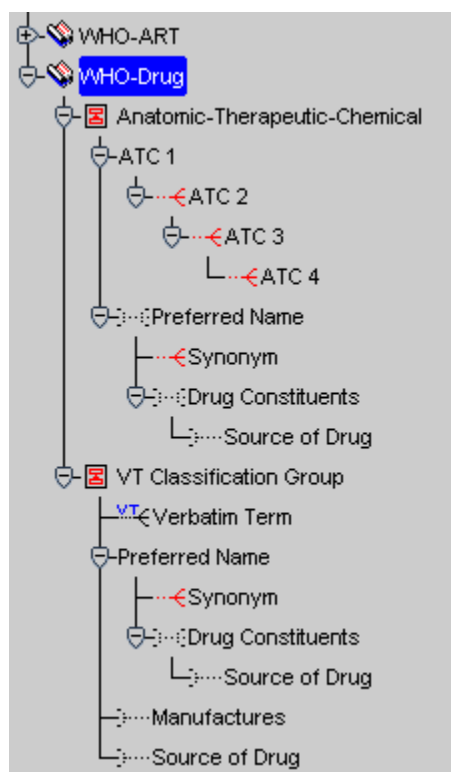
WHO-ART
WHO-Drug
Anatomic-Therapeutic-Chemical
ATC 1
ATC 2
ATC 3
ATC 4
Preferred Name
Synonym
Drug Constituents
Source of Drug
VT Classification Group
VT
Verbatim Term
Preferred Name
Synonym
Drug Constituents
Source of Drug
Manufactures
Source of Drug